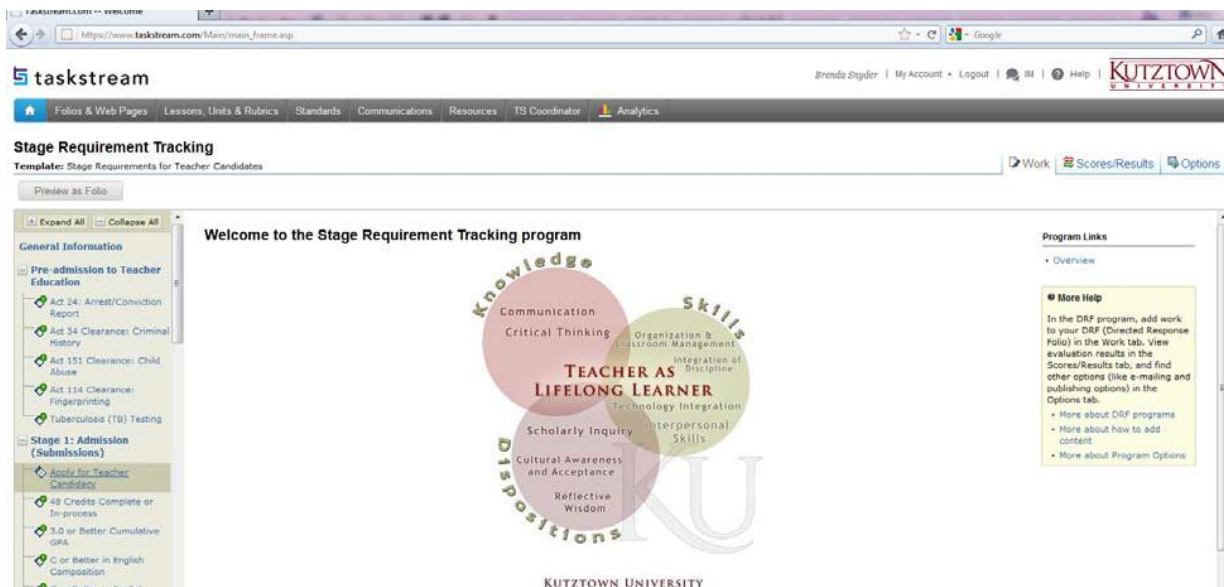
Taskstream.com -- Welcome

https://www.taskstream.com/Main/main_frame.asp

Google

tasksteam

Brenda Snyder | My Account • Logout | IM | Help | KUTZTOWN UNIVERSITY

Folios & Web Pages | Lessons, Units & Rubrics | Standards | Communications | Resources | TS Coordinator | Analytics

Stage Requirement Tracking
Template: Stage Requirements for Teacher Candidates

Work | Scores/Results | Options

Preview as Folio

Expand All | Collapse All

General Information

Pre-admission to Teacher Education

Act 24: Arrest/Conviction Report

Act 34 Clearance: Criminal History

Act 151 Clearance: Child Abuse

Act 114 Clearance: Fingerprinting

Tuberculosis (TB) Testing

Stage 1: Admission (Submissions)

Apply for Teacher Candidacy

48 Credits Complete or In-process

3.0 or Better Cumulative GPA

C or Better in English Composition

Welcome to the Stage Requirement Tracking program

Knowledge

Skills

Dispositions

Communication

Critical Thinking

Organization & Classroom Management

Integration of Discipline

TEACHER AS LIFELONG LEARNER

Technology Integration

Scholarly Inquiry

Interpersonal Skills

Cultural Awareness and Acceptance

Reflective Wisdom

KU

KUTZTOWN UNIVERSITY

Program Links

• Overview

More Help

In the DRF program, add work to your DRF (Directed Response Folio) in the Work tab. View evaluation results in the Scores/Results tab, and find other options (like e-mailing and publishing options) in the Options tab.

• More about DRF programs
• More about how to add content
• More about Program Options